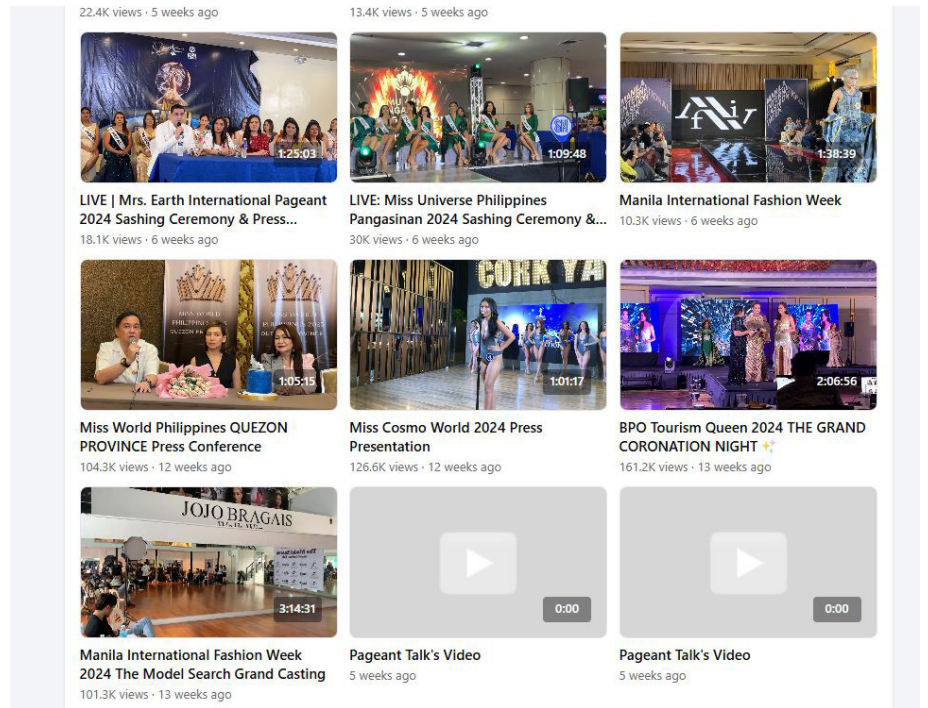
22.4K views · 5 weeks ago

13.4K views · 5 weeks ago

1:25:03

LIVE | Mrs. Earth International Pageant 2024 Sashing Ceremony & Press...

18.1K views · 6 weeks ago

1:09:48

LIVE: Miss Universe Philippines Pangasinan 2024 Sashing Ceremony &...

30K views · 6 weeks ago

1:38:39

Manila International Fashion Week

10.3K views · 6 weeks ago

1:05:15

Miss World Philippines QUEZON PROVINCE Press Conference

104.3K views · 12 weeks ago

1:01:17

Miss Cosmo World 2024 Press Presentation

126.6K views · 12 weeks ago

2:06:56

BPO Tourism Queen 2024 THE GRAND CORONATION NIGHT ✨

161.2K views · 13 weeks ago

JOJO BRAGAIS

3:14:31

Manila International Fashion Week 2024 The Model Search Grand Casting

101.3K views · 13 weeks ago

0:00

Pageant Talk's Video

5 weeks ago

0:00

Pageant Talk's Video

5 weeks ago